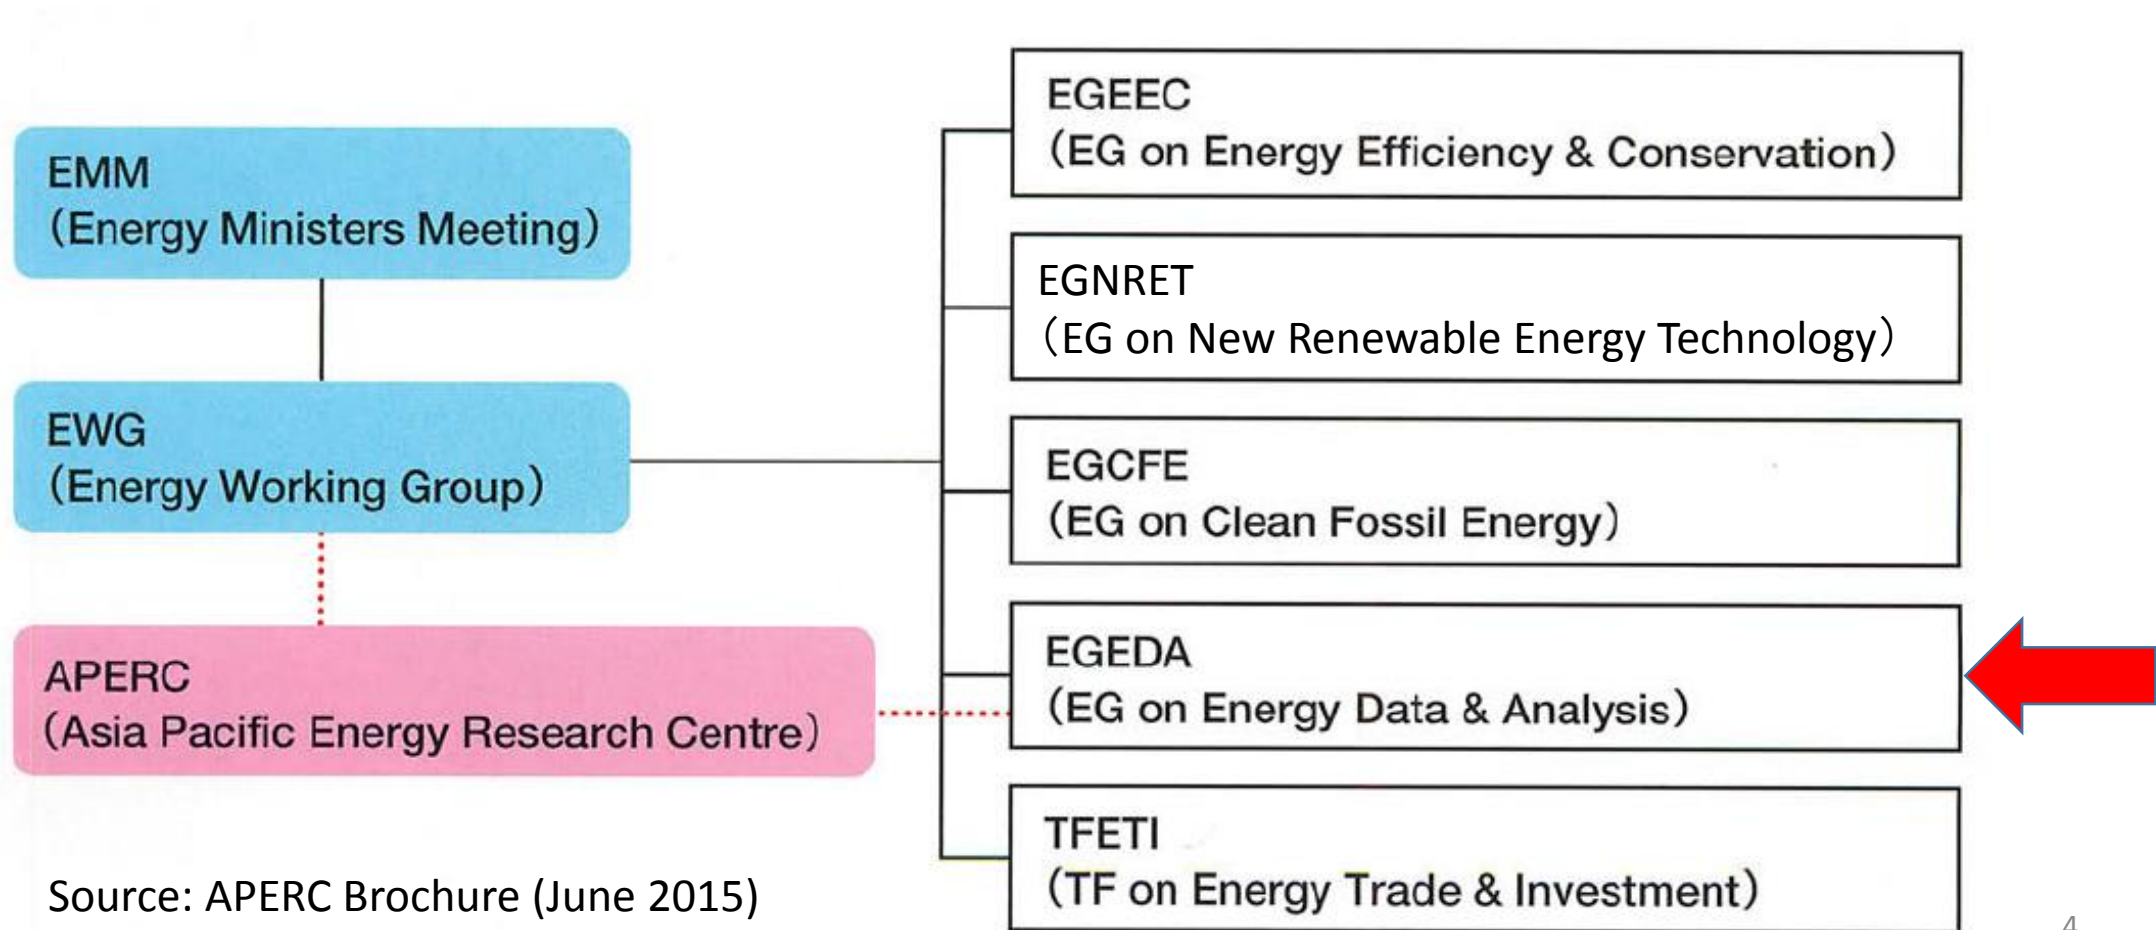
EMM
(Energy Ministers Meeting)

EWG
(Energy Working Group)

APERC
(Asia Pacific Energy Research Centre)

EGEEC
(EG on Energy Efficiency & Conservation)

EGNRET
(EG on New Renewable Energy Technology)

EGCFE
(EG on Clean Fossil Energy)

EGEDA
(EG on Energy Data & Analysis)

TFETI
(TF on Energy Trade & Investment)

Source: APERC Brochure (June 2015)

4